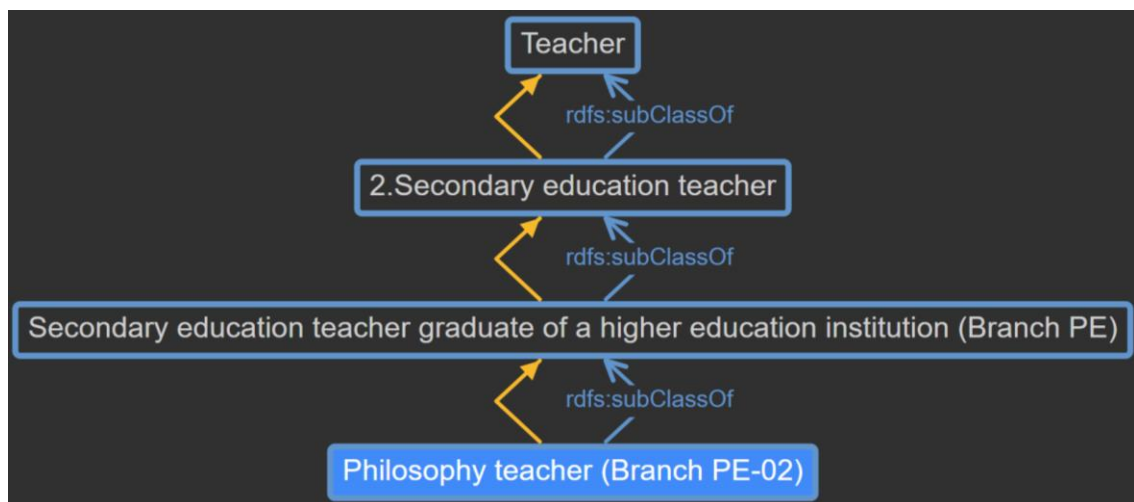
Teacher

rdfs:subClassOf

2.Secondary education teacher

rdfs:subClassOf

Secondary education teacher graduate of a higher education institution (Branch PE)

rdfs:subClassOf

Philosophy teacher (Branch PE-02)